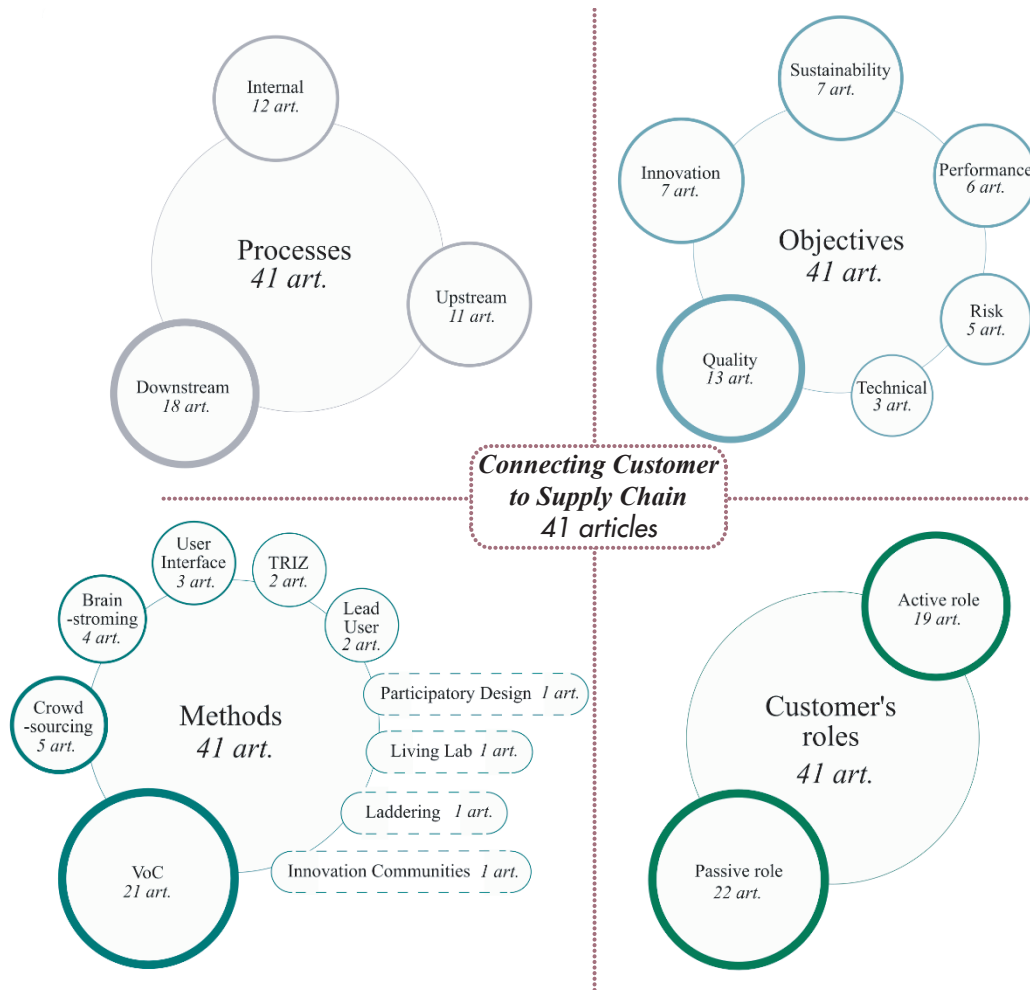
Internal
12 art.

Processes
41 art.

Upstream
11 art.

Downstream
18 art.

Sustainability
7 art.

Innovation
7 art.

Performance
6 art.

Objectives
41 art.

Risk
5 art.

Quality
13 art.

Technical
3 art.

Connecting Customer to Supply Chain
41 articles

User Interface
3 art.

TRIZ
2 art.

Brain-stroming
4 art.

Lead User
2 art.

Participatory Design 1 art.

Crowd-sourcing
5 art.

Methods
41 art.

Living Lab 1 art.

Laddering 1 art.

VoC
21 art.

Innovation Communities 1 art.

Active role
19 art.

Customer's roles
41 art.

Passive role
22 art.